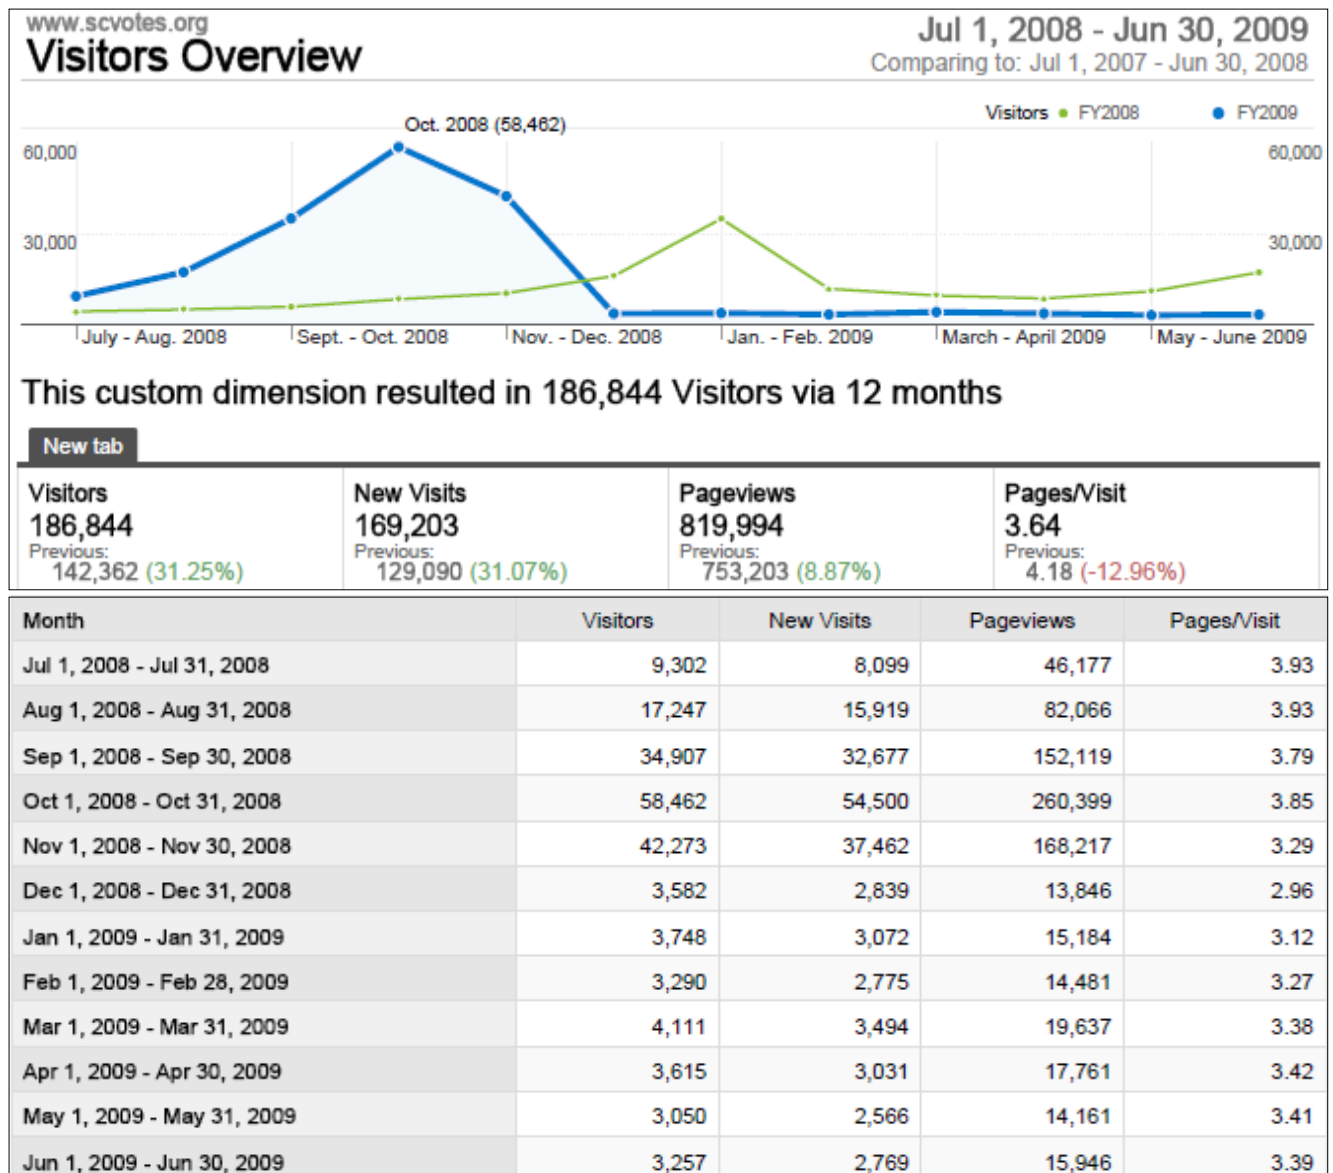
www.scvotes.org
Visitors Overview

Jul 1, 2008 - Jun 30, 2009
Comparing to: Jul 1, 2007 - Jun 30, 2008

Visitors • FY2008 • FY2009

Oct. 2008 (58,462)

60,000
30,000

60,000
30,000

July - Aug. 2008 | Sept. - Oct. 2008 | Nov. - Dec. 2008 | Jan. - Feb. 2009 | March - April 2009 | May - June 2009

This custom dimension resulted in 186,844 Visitors via 12 months

New tab

Visitors
186,844
Previous:
142,362 (31.25%)

New Visits
169,203
Previous:
129,090 (31.07%)

Pageviews
819,994
Previous:
753,203 (8.87%)

Pages/Visit
3.64
Previous:
4.18 (-12.96%)

| Month | Visitors | New Visits | Pageviews | Pages/Visit |
|---|---|---|---|---|
| Jul 1, 2008 - Jul 31, 2008 | 9,302 | 8,099 | 46,177 | 3.93 |
| Aug 1, 2008 - Aug 31, 2008 | 17,247 | 15,919 | 82,066 | 3.93 |
| Sep 1, 2008 - Sep 30, 2008 | 34,907 | 32,677 | 152,119 | 3.79 |
| Oct 1, 2008 - Oct 31, 2008 | 58,462 | 54,500 | 260,399 | 3.85 |
| Nov 1, 2008 - Nov 30, 2008 | 42,273 | 37,462 | 168,217 | 3.29 |
| Dec 1, 2008 - Dec 31, 2008 | 3,582 | 2,839 | 13,846 | 2.96 |
| Jan 1, 2009 - Jan 31, 2009 | 3,748 | 3,072 | 15,184 | 3.12 |
| Feb 1, 2009 - Feb 28, 2009 | 3,290 | 2,775 | 14,481 | 3.27 |
| Mar 1, 2009 - Mar 31, 2009 | 4,111 | 3,494 | 19,637 | 3.38 |
| Apr 1, 2009 - Apr 30, 2009 | 3,615 | 3,031 | 17,761 | 3.42 |
| May 1, 2009 - May 31, 2009 | 3,050 | 2,566 | 14,161 | 3.41 |
| Jun 1, 2009 - Jun 30, 2009 | 3,257 | 2,769 | 15,946 | 3.39 |